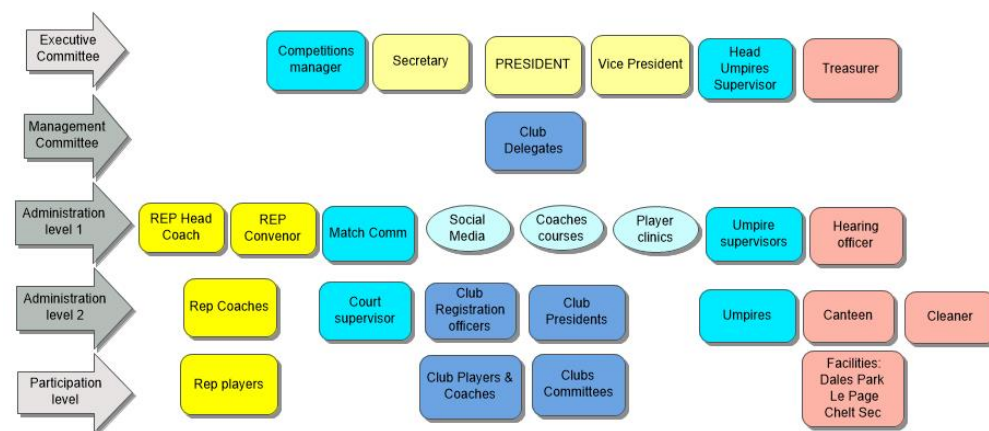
Executive Committee

Competitions manager

Secretary

PRESIDENT

Vice President

Head Umpires Supervisor

Treasurer

Management Committee

Club Delegates

Administration level 1

REP Head Coach

REP Convenor

Match Comm

Social Media

Coaches courses

Player clinics

Umpire supervisors

Hearing officer

Administration level 2

Rep Coaches

Court supervisor

Club Registration officers

Club Presidents

Umpires

Canteen

Cleaner

Participation level

Rep players

Club Players & Coaches

Clubs Committees

Facilities: Dales Park Le Page Chelt Sec